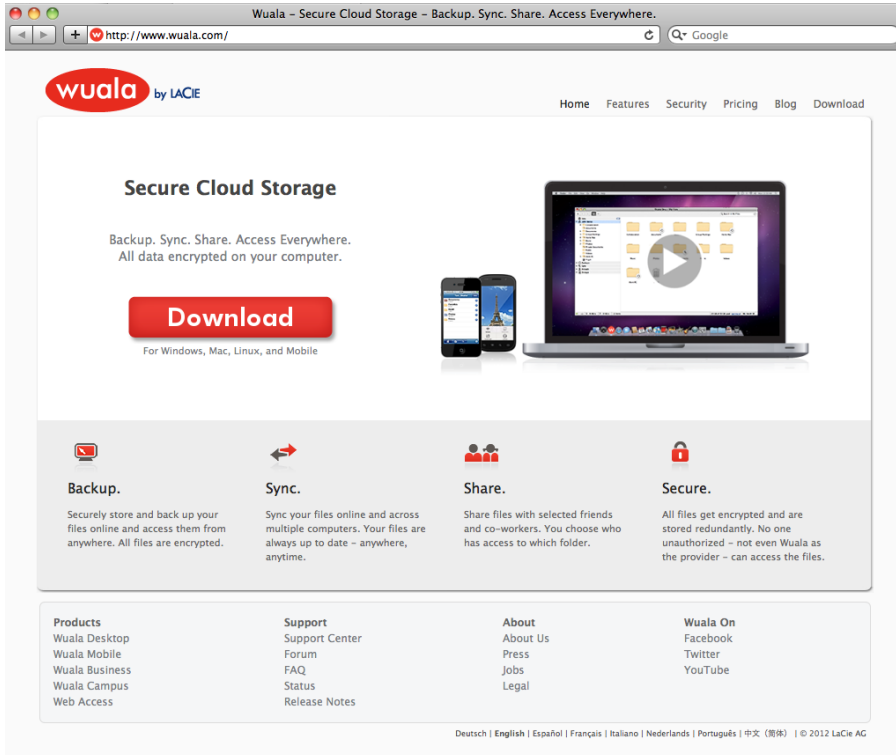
Wuala - Secure Cloud Storage - Backup. Sync. Share. Access Everywhere.

http://www.wuala.com/

Google

wuala by LACIE

Home Features Security Pricing Blog Download

Secure Cloud Storage

Backup. Sync. Share. Access Everywhere. All data encrypted on your computer.

Download

For Windows, Mac, Linux, and Mobile

Backup.

Securely store and back up your files online and access them from anywhere. All files are encrypted.

Sync.

Sync your files online and across multiple computers. Your files are always up to date – anywhere, anytime.

Share.

Share files with selected friends and co-workers. You choose who has access to which folder.

Secure.

All files get encrypted and are stored redundantly. No one unauthorized – not even Wuala as the provider – can access the files.

Products
Wuala Desktop
Wuala Mobile
Wuala Business
Wuala Campus
Web Access

Support
Support Center
Forum
FAQ
Status
Release Notes

About
About Us
Press
Jobs
Legal

Wuala On
Facebook
Twitter
YouTube

Deutsch | English | Español | Français | Italiano | Nederlands | Português | 中文（简体） | © 2012 LaCie AG